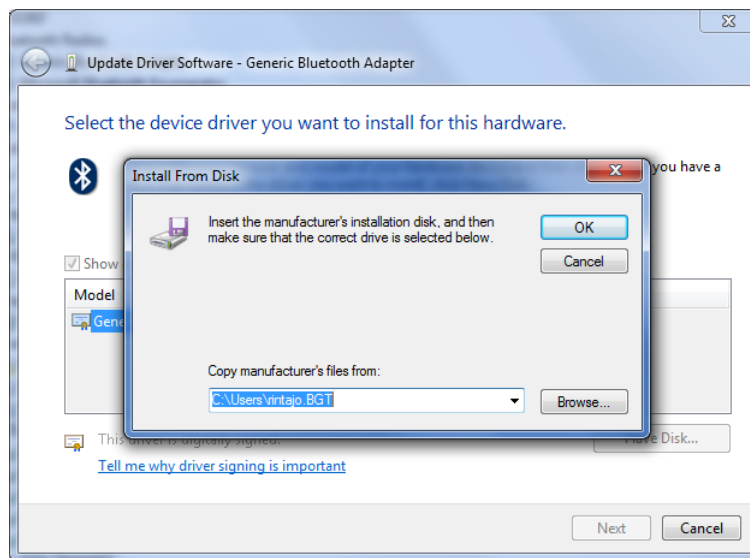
Update Driver Software - Generic Bluetooth Adapter

Select the device driver you want to install for this hardware.

you have a

Install From Disk

Insert the manufacturer's installation disk, and then make sure that the correct drive is selected below.

OK

Cancel

Copy manufacturer's files from:

C:\Users\vintajo.BGT

Browse...

Show

Model

Gene

This driver is digitally signed.

Have Disk...

Tell me why driver signing is important

Next

Cancel